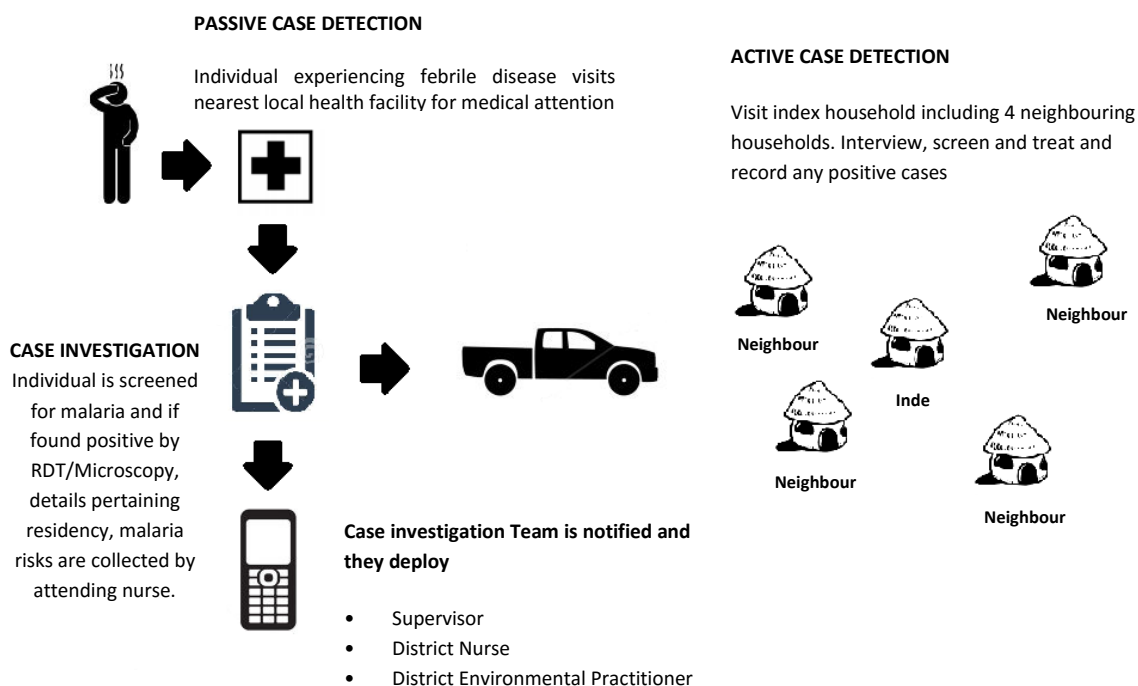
PASSIVE CASE DETECTION

Individual experiencing febrile disease visits nearest local health facility for medical attention

ACTIVE CASE DETECTION

Visit index household including 4 neighbouring households. Interview, screen and treat and record any positive cases

CASE INVESTIGATION
Individual is screened for malaria and if found positive by RDT/Microscopy, details pertaining residency, malaria risks are collected by attending nurse.

Neighbour

Neighbour

Inde

Neighbour

Neighbour

Case investigation Team is notified and they deploy

• Supervisor
• District Nurse
• District Environmental Practitioner